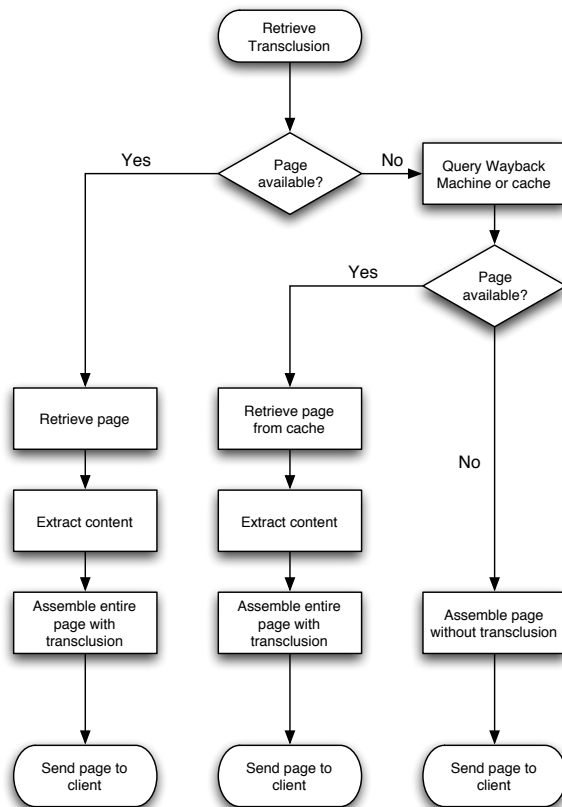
Retrieve Transclusion

Page available?

Yes

No

Query Wayback Machine or cache

Page available?

Yes

No

Retrieve page

Retrieve page from cache

Extract content

Extract content

Assemble entire page with transclusion

Assemble entire page with transclusion

Assemble page without transclusion

Send page to client

Send page to client

Send page to client